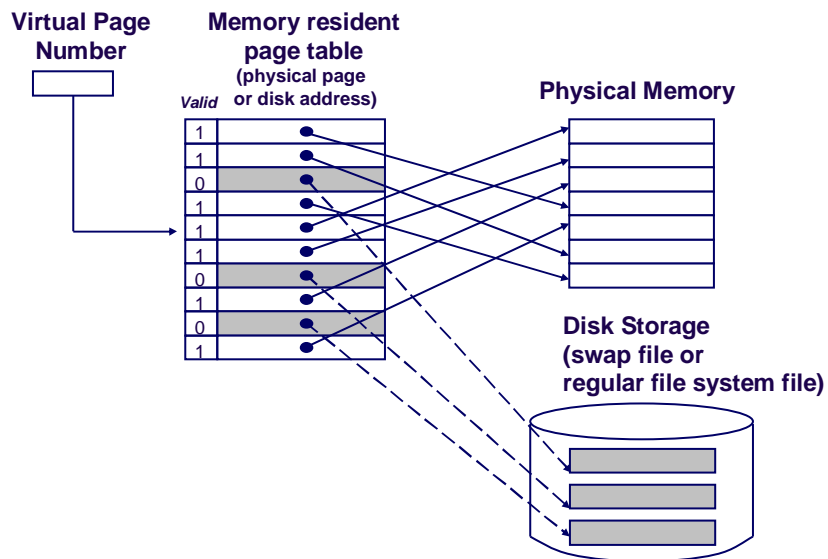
Virtual Page Number

Memory resident page table (physical page or disk address)

Valid

| Valid | |
|---|---|
| 1 | |
| 1 | |
| 0 | |
| 1 | |
| 1 | |
| 1 | |
| 0 | |
| 1 | |
| 0 | |
| 1 | |

Physical Memory

Disk Storage (swap file or regular file system file)